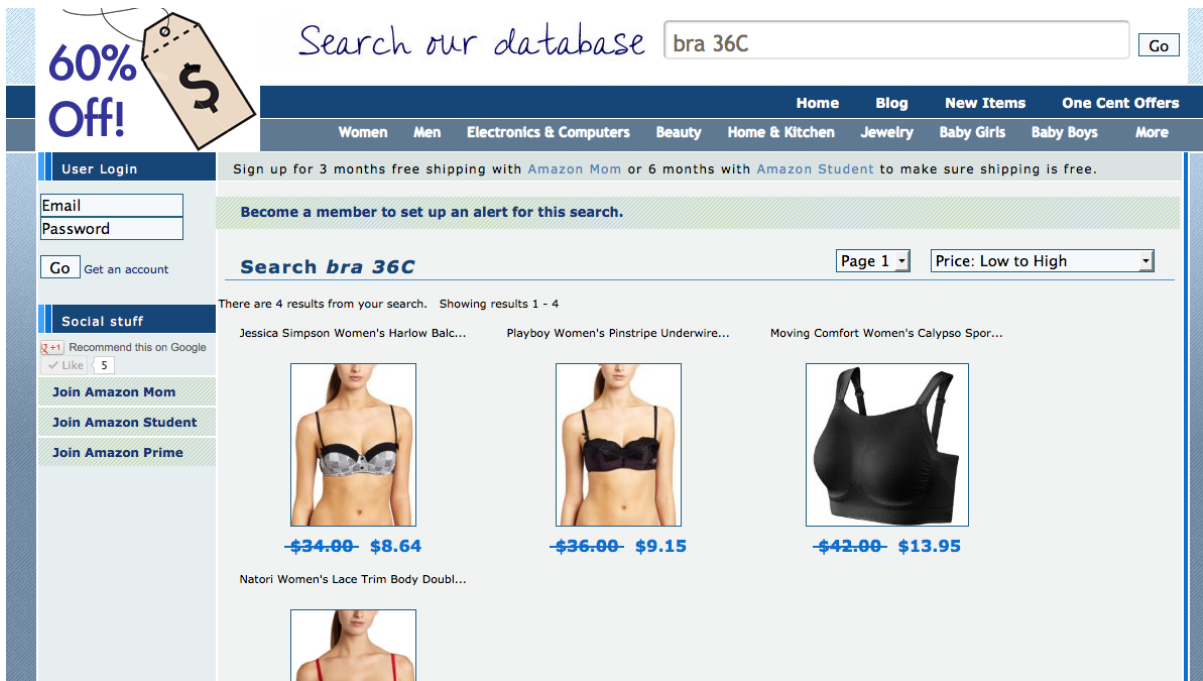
60% Off!

$

Search our database

bra 36C

Go

Home Blog New Items One Cent Offers

Women Men Electronics & Computers Beauty Home & Kitchen Jewelry Baby Girls Baby Boys More

User Login

Email

Password

Go Get an account

Social stuff

+1 Recommend this on Google

Like 5

Join Amazon Mom

Join Amazon Student

Join Amazon Prime

Sign up for 3 months free shipping with Amazon Mom or 6 months with Amazon Student to make sure shipping is free.

Become a member to set up an alert for this search.

Search *bra 36C*

Page 1

Price: Low to High

There are 4 results from your search. Showing results 1 - 4

Jessica Simpson Women's Harlow Balc...

~~$34.00~~ $8.64

Playboy Women's Pinstripe Underwire...

~~$36.00~~ $9.15

Moving Comfort Women's Calypso Spor...

~~$42.00~~ $13.95

Natori Women's Lace Trim Body Doubl...